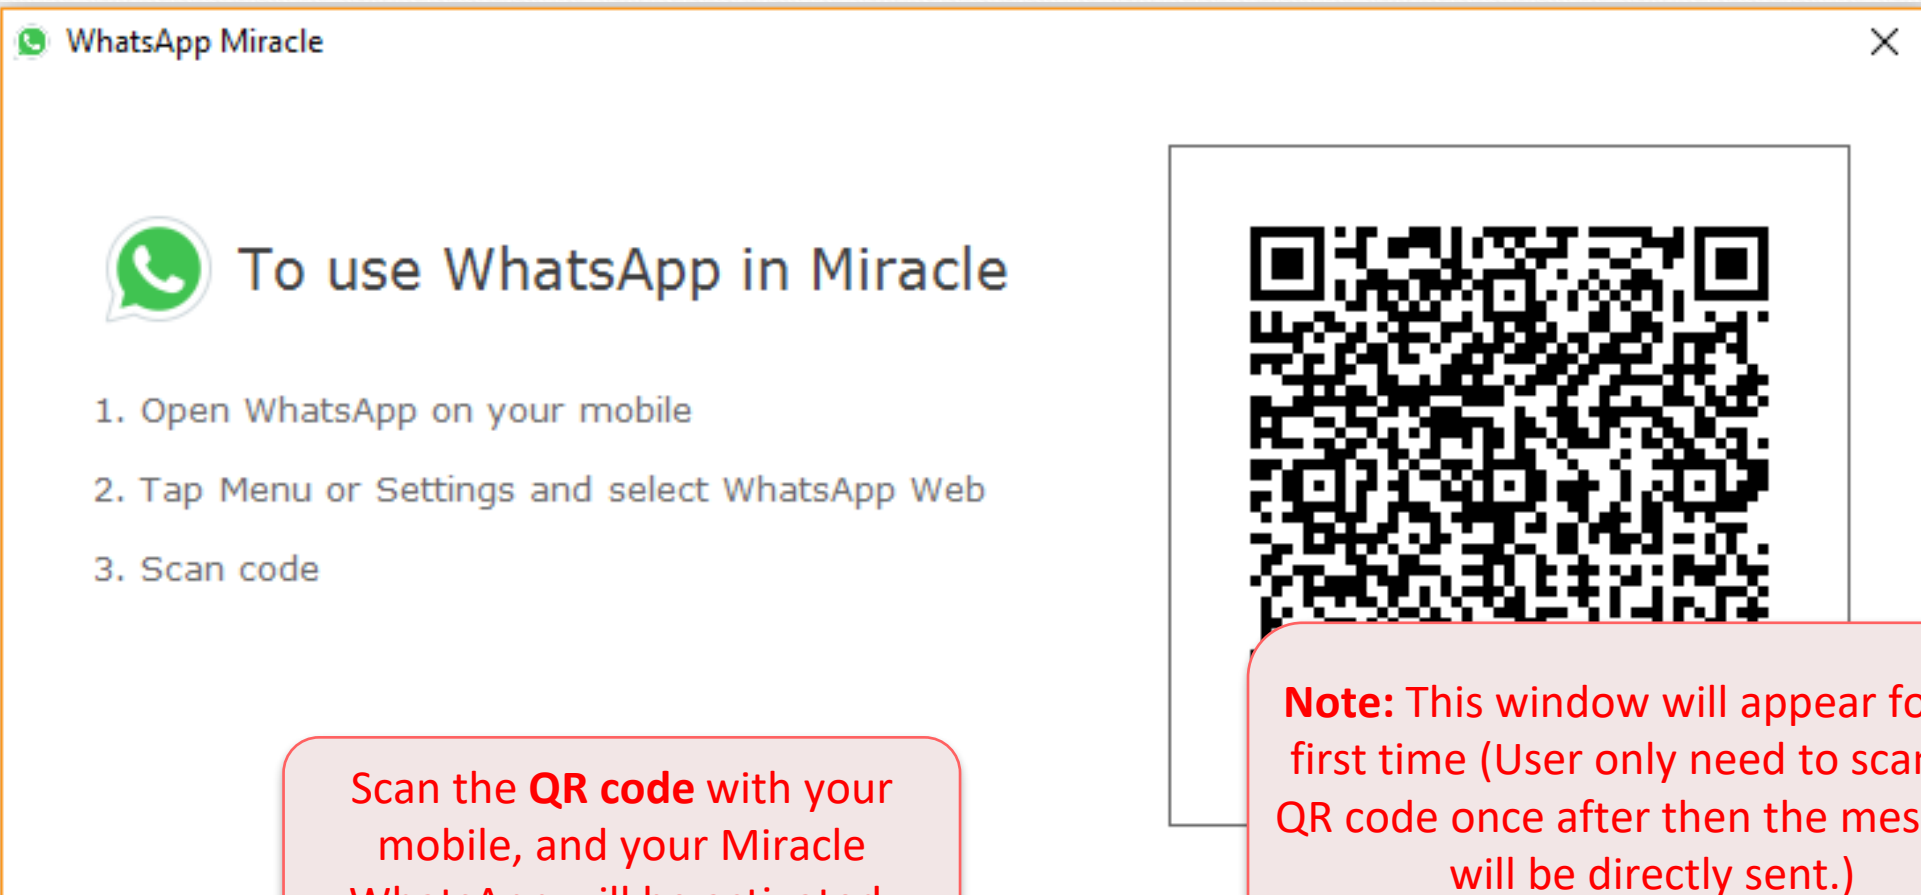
WhatsApp Miracle

To use WhatsApp in Miracle

1. Open WhatsApp on your mobile

2. Tap Menu or Settings and select WhatsApp Web

3. Scan code

Scan the **QR code** with your mobile, and your Miracle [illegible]

**Note:** This window will appear fo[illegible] first time (User only need to sca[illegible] QR code once after then the mes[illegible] will be directly sent.)